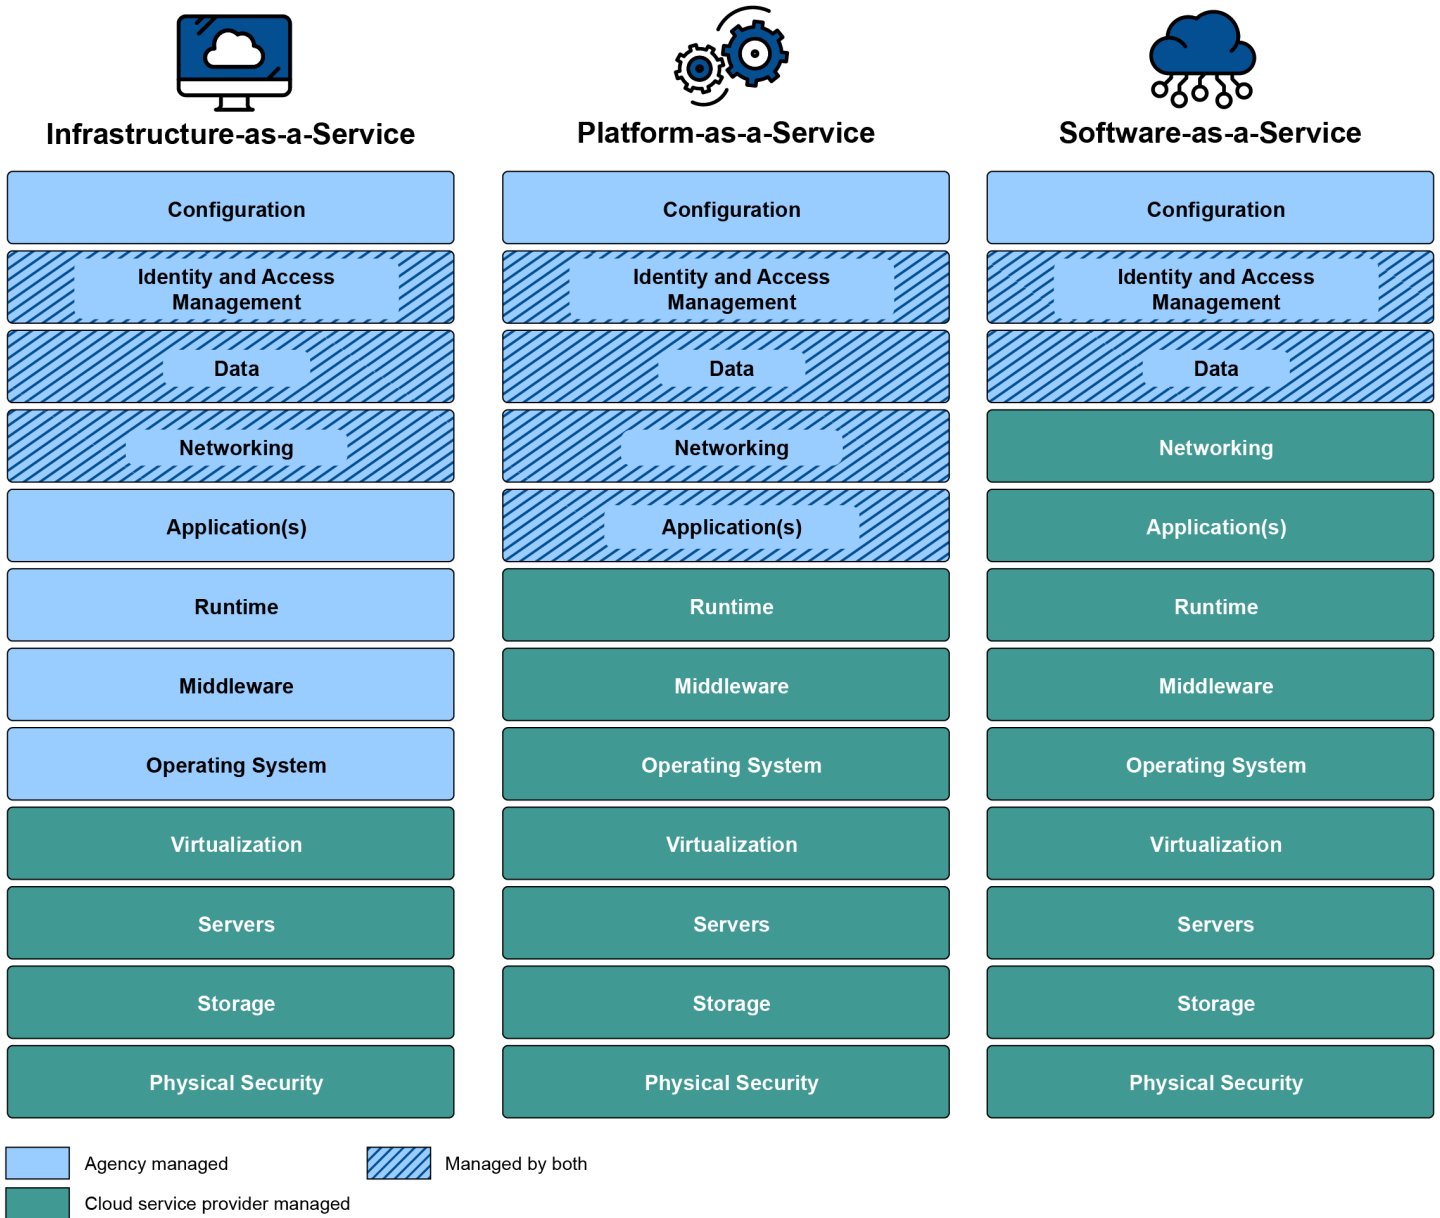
Infrastructure-as-a-Service

Configuration

Identity and Access Management

Data

Networking

Application(s)

Runtime

Middleware

Operating System

Virtualization

Servers

Storage

Physical Security

Platform-as-a-Service

Configuration

Identity and Access Management

Data

Networking

Application(s)

Runtime

Middleware

Operating System

Virtualization

Servers

Storage

Physical Security

Software-as-a-Service

Configuration

Identity and Access Management

Data

Networking

Application(s)

Runtime

Middleware

Operating System

Virtualization

Servers

Storage

Physical Security

Agency managed

Managed by both

Cloud service provider managed